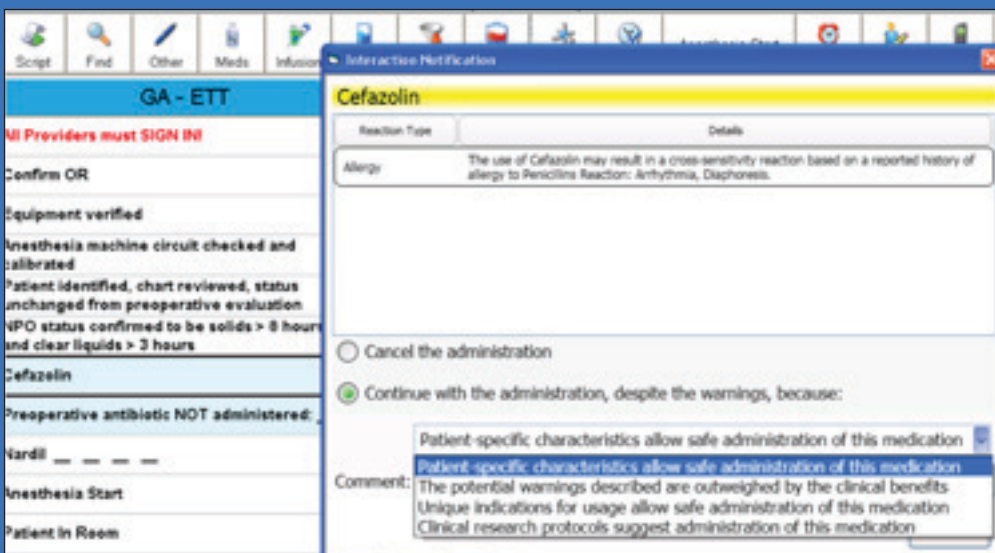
Script Find Other Meds Infusion

Anesthesia Start

GA - ETT

All Providers must SIGN IN!

Confirm OR

Equipment verified

Anesthesia machine circuit checked and calibrated

Patient identified, chart reviewed, status unchanged from preoperative evaluation

NPO status confirmed to be solids > 8 hours and clear liquids > 3 hours

Cefazolin

Preoperative antibiotic NOT administered: _

Nardil _ _ _ _

Anesthesia Start

Patient In Room

Interaction Notification

Cefazolin

| Reaction Type | Details |
|---|---|
| Allergy | The use of Cefazolin may result in a cross-sensitivity reaction based on a reported history of allergy to Penicillins Reaction: Arrhythmia, Diaphoresis. |

Cancel the administration

Continue with the administration, despite the warnings, because:

Comment:

Patient-specific characteristics allow safe administration of this medication

Patient-specific characteristics allow safe administration of this medication
The potential warnings described are outweighed by the clinical benefits
Unique indications for usage allow safe administration of this medication
Clinical research protocols suggest administration of this medication